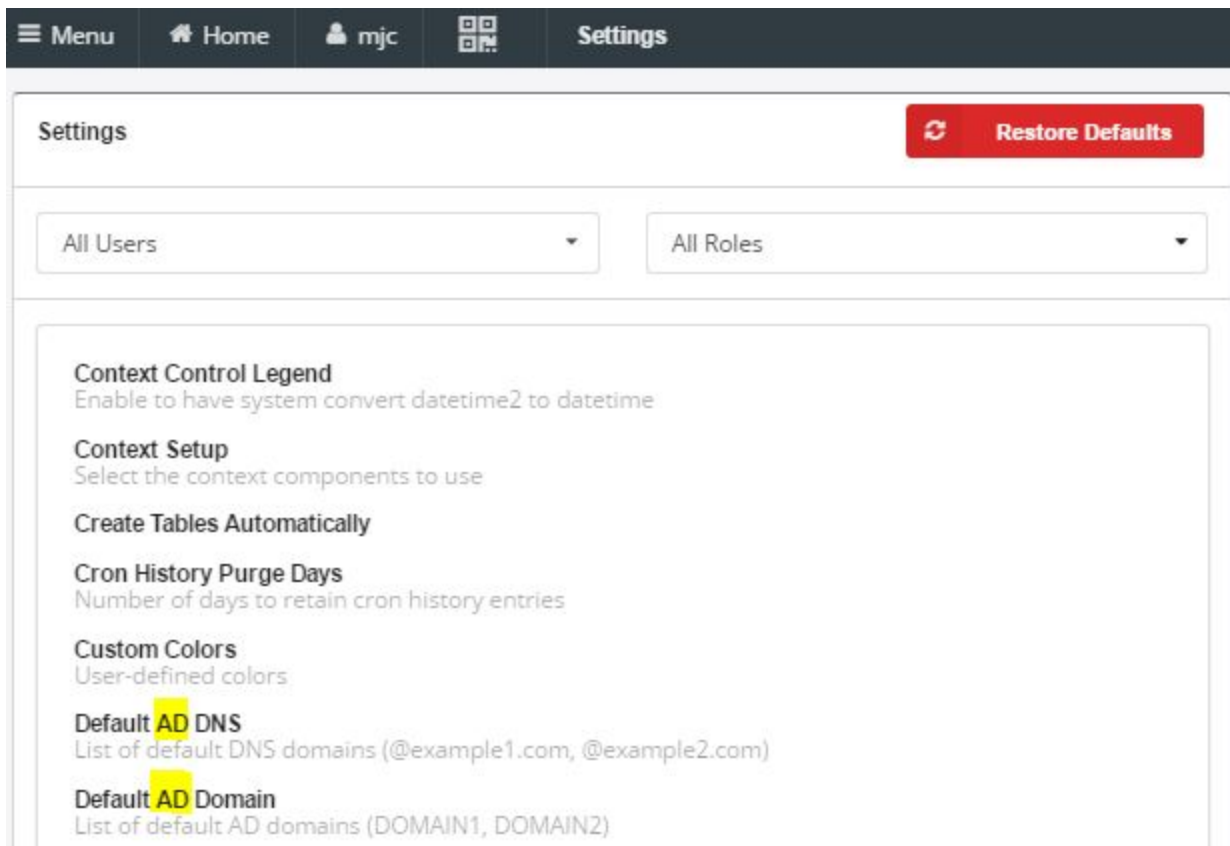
Menu Home mjc Settings

Settings

Restore Defaults

All Users

All Roles

Context Control Legend
Enable to have system convert datetime2 to datetime

Context Setup
Select the context components to use

Create Tables Automatically

Cron History Purge Days
Number of days to retain cron history entries

Custom Colors
User-defined colors

Default AD DNS
List of default DNS domains (@example1.com, @example2.com)

Default AD Domain
List of default AD domains (DOMAIN1, DOMAIN2)